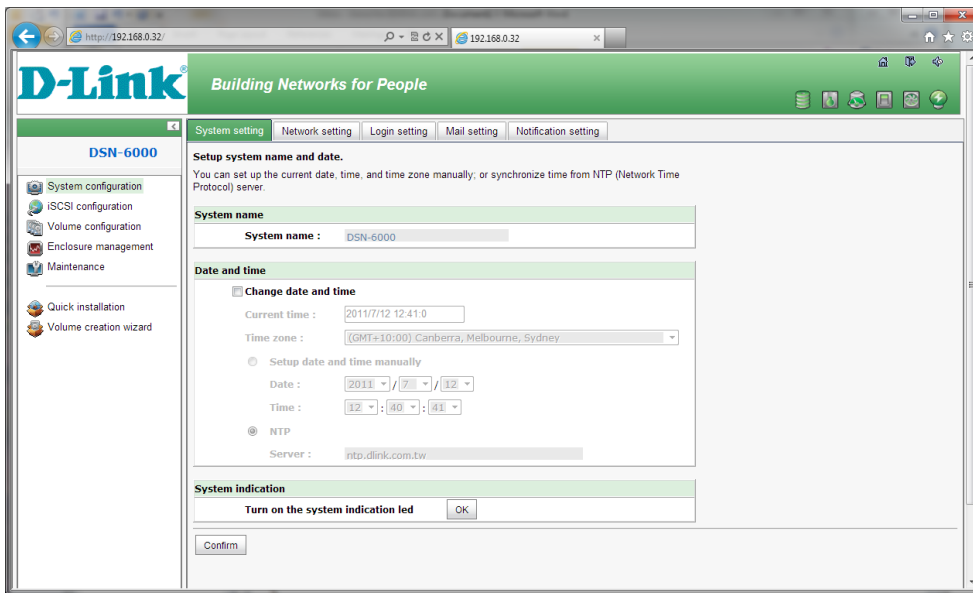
http://192.168.0.32/

192.168.0.32

D-Link®

Building Networks for People

DSN-6000

System configuration
iSCSI configuration
Volume configuration
Enclosure management
Maintenance

Quick installation
Volume creation wizard

System setting | Network setting | Login setting | Mail setting | Notification setting

Setup system name and date.

You can set up the current date, time, and time zone manually; or synchronize time from NTP (Network Time Protocol) server.

System name

System name : DSN-6000

Date and time

Change date and time

Current time : 2011/7/12 12:41:0

Time zone : (GMT+10:00) Canberra, Melbourne, Sydney

Setup date and time manually

Date : 2011 / 7 / 12

Time : 12 : 40 : 41

NTP

Server : ntp.dlink.com.tw

System indication

Turn on the system indication led OK

Confirm